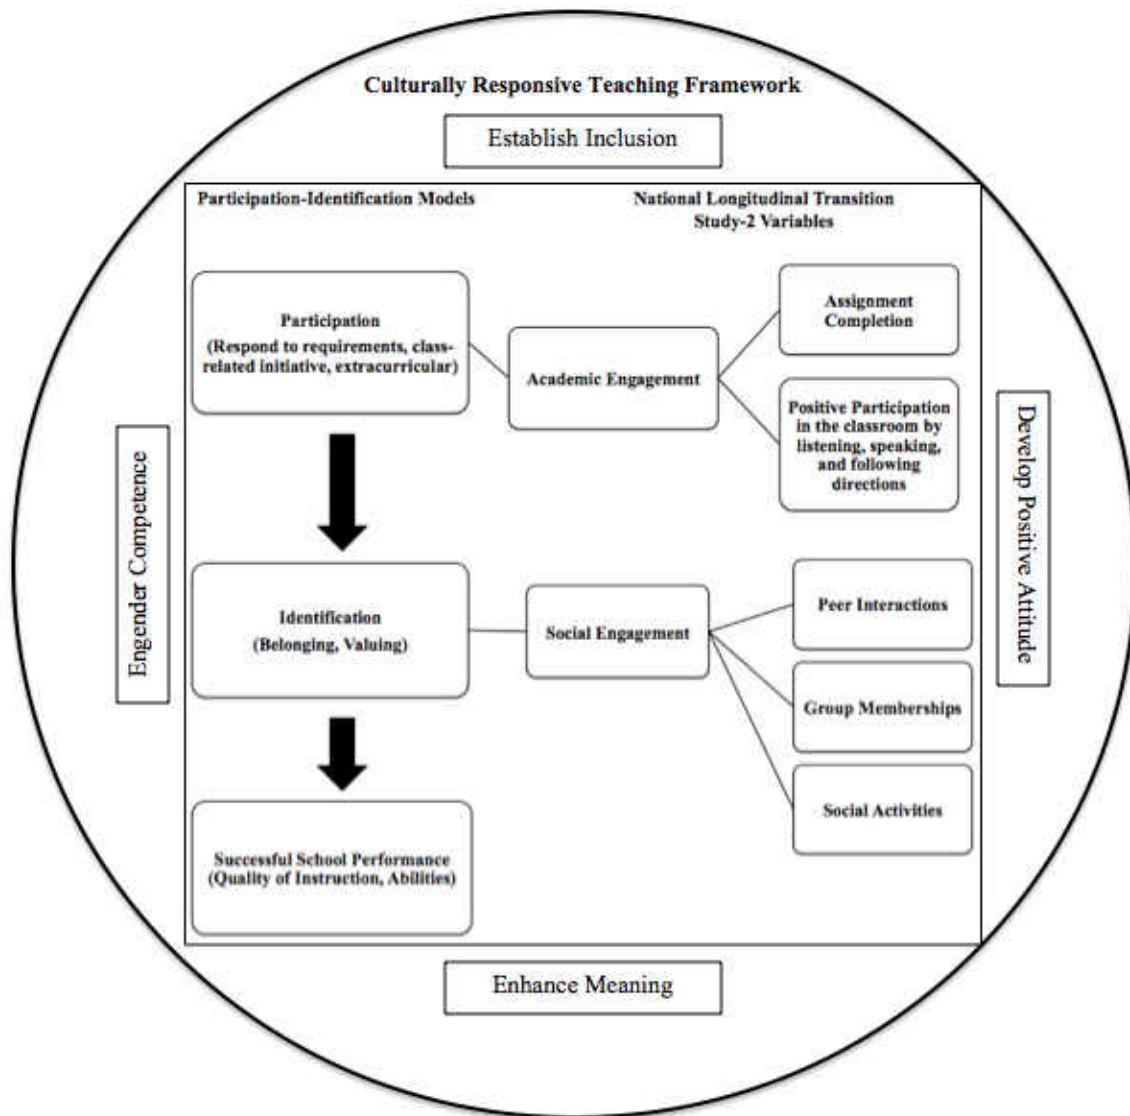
Culturally Responsive Teaching Framework

Establish Inclusion

Participation-Identification Models

National Longitudinal Transition Study-2 Variables

Engender Competence

Participation (Respond to requirements, class-related initiative, extracurricular)

Academic Engagement

Assignment Completion

Positive Participation in the classroom by listening, speaking, and following directions

Identification (Belonging, Valuing)

Social Engagement

Peer Interactions

Group Memberships

Social Activities

Successful School Performance (Quality of Instruction, Abilities)

Develop Positive Attitude

Enhance Meaning